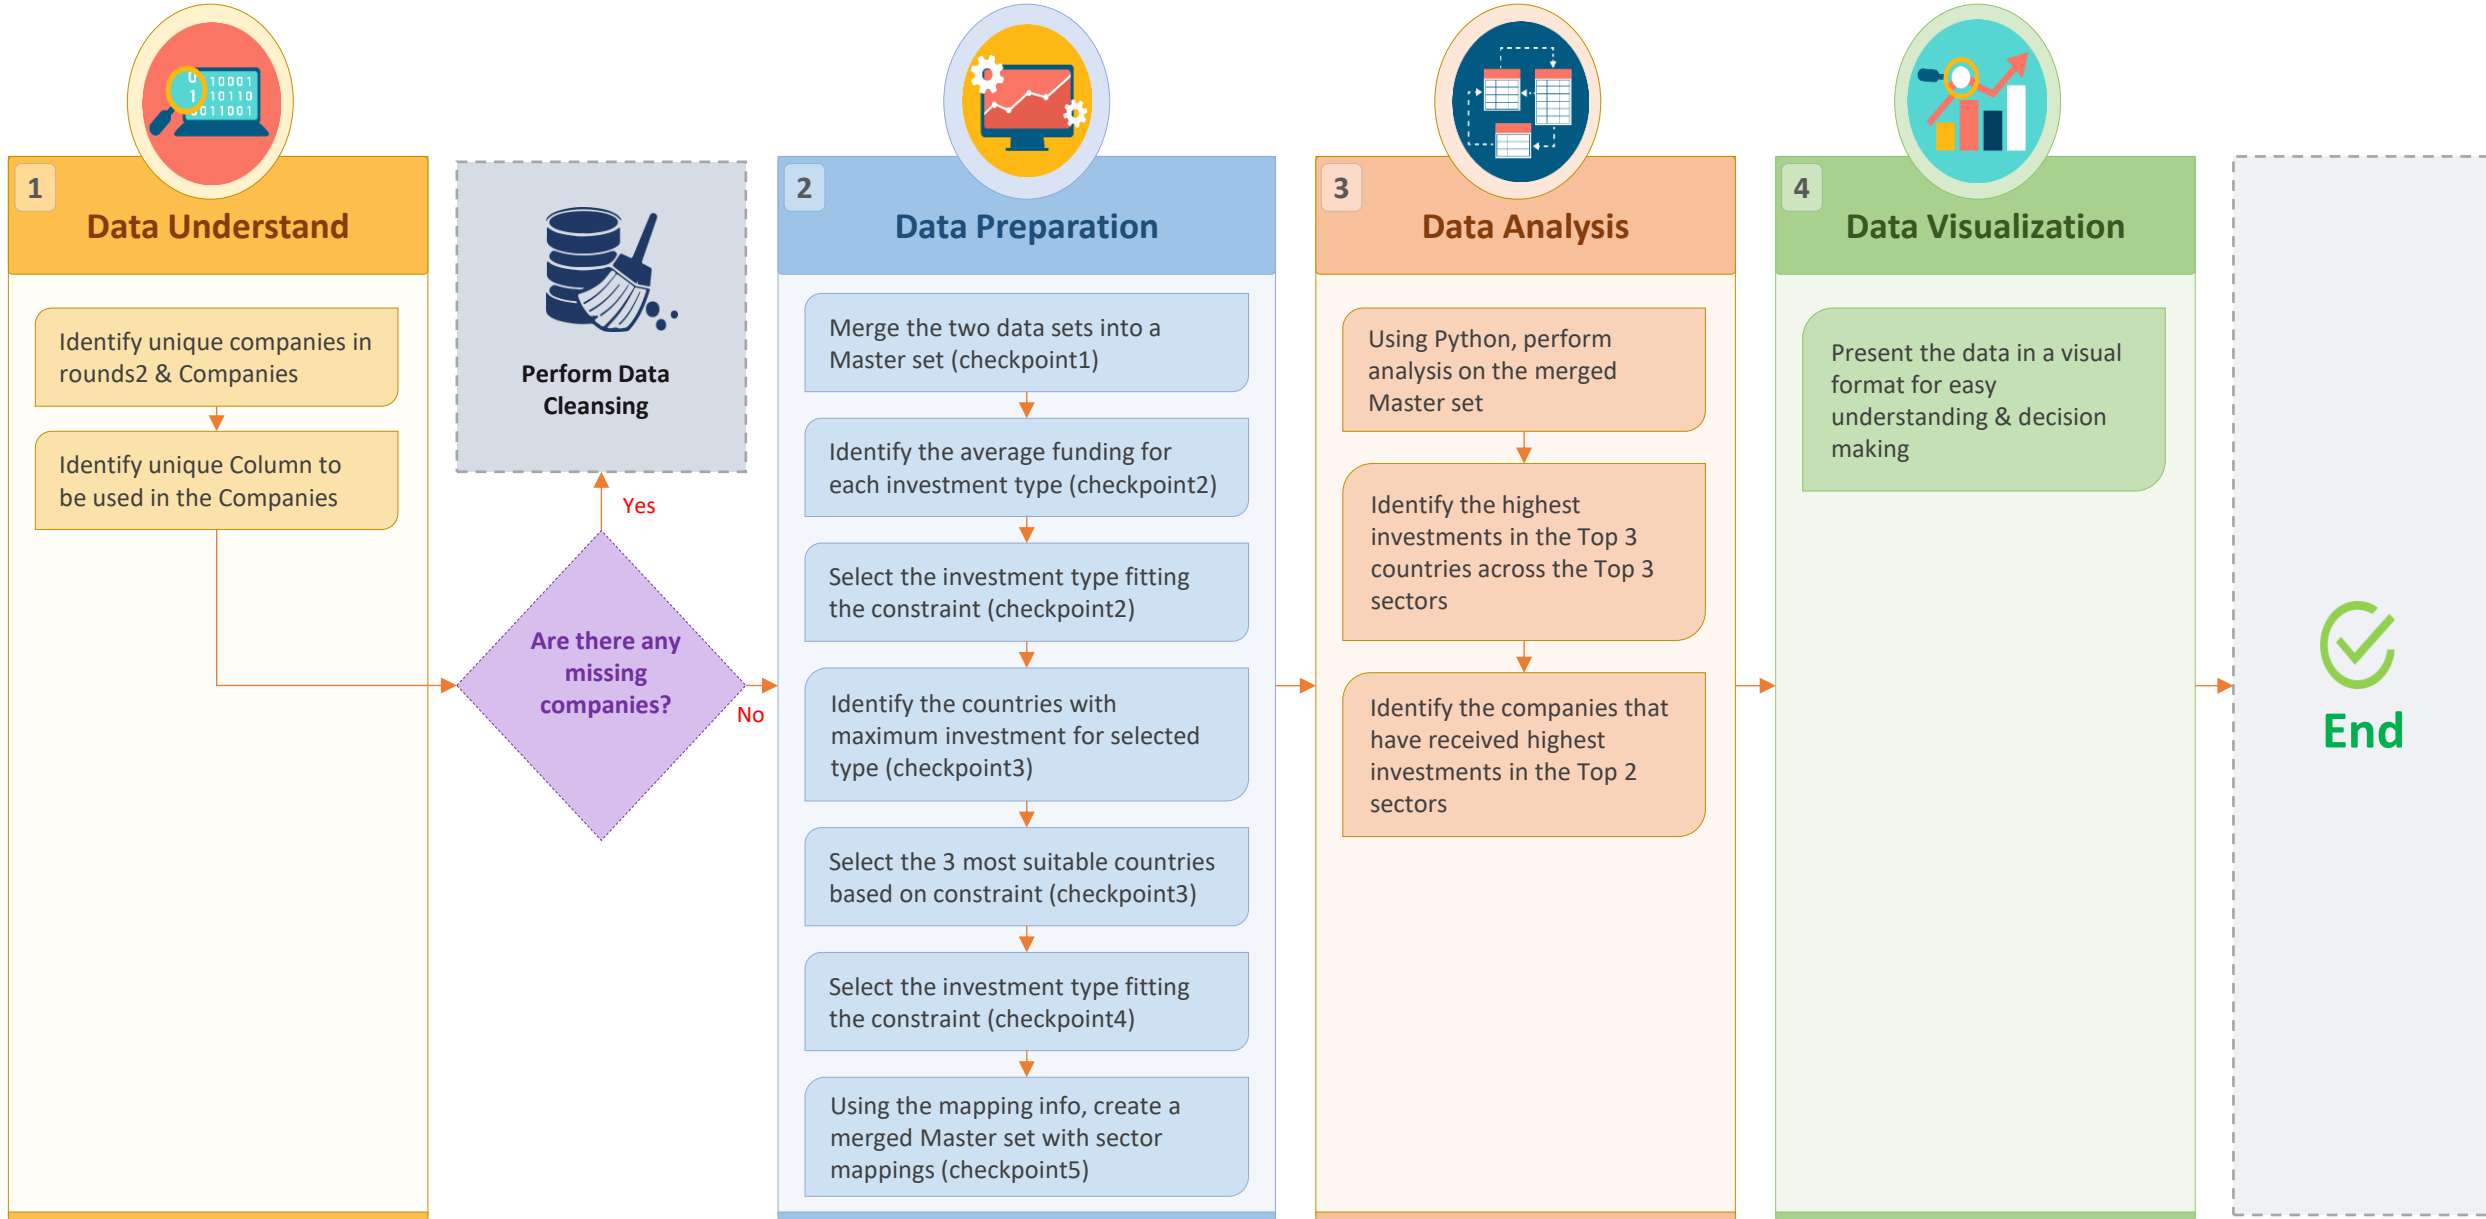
1
Data Understand

Identify unique companies in rounds2 & Companies

Identify unique Column to be used in the Companies

Perform Data Cleansing

Yes

Are there any missing companies?

No

2
Data Preparation

Merge the two data sets into a Master set (checkpoint1)

Identify the average funding for each investment type (checkpoint2)

Select the investment type fitting the constraint (checkpoint2)

Identify the countries with maximum investment for selected type (checkpoint3)

Select the 3 most suitable countries based on constraint (checkpoint3)

Select the investment type fitting the constraint (checkpoint4)

Using the mapping info, create a merged Master set with sector mappings (checkpoint5)

3
Data Analysis

Using Python, perform analysis on the merged Master set

Identify the highest investments in the Top 3 countries across the Top 3 sectors

Identify the companies that have received highest investments in the Top 2 sectors

4
Data Visualization

Present the data in a visual format for easy understanding & decision making

End